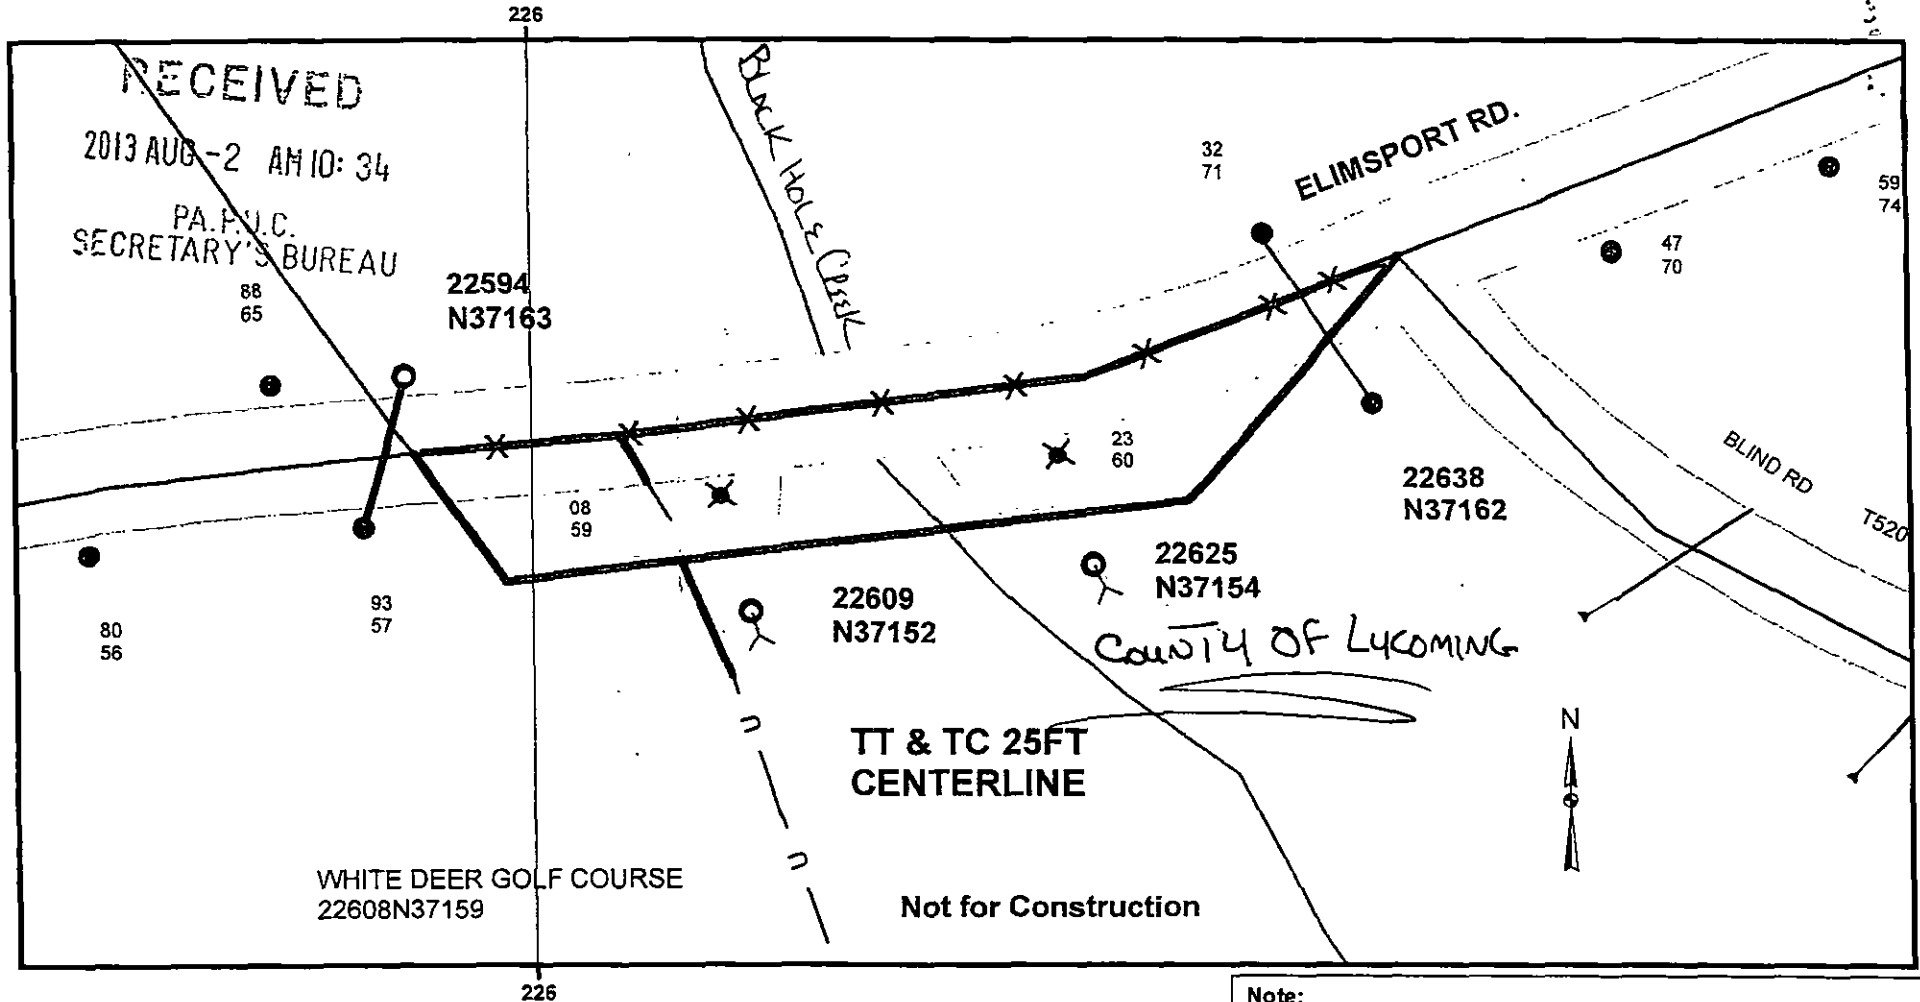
226

RECEIVED

2013 AUG -2 AM 10: 34

PA.P.U.C.
SECRETARY'S BUREAU

BLACK HOLE CREEK

ELIMSPORT RD.

32
71

59
74

47
70

88
65

22594
N37163

23
60

22638
N37162

BLIND RD

T520

08
59

22625
N37154

93
57

80
56

22609
N37152

COUNTY OF LYCOMING

N

TT & TC 25FT
CENTERLINE

WHITE DEER GOLF COURSE
22608N37159

Not for Construction

226

Note: